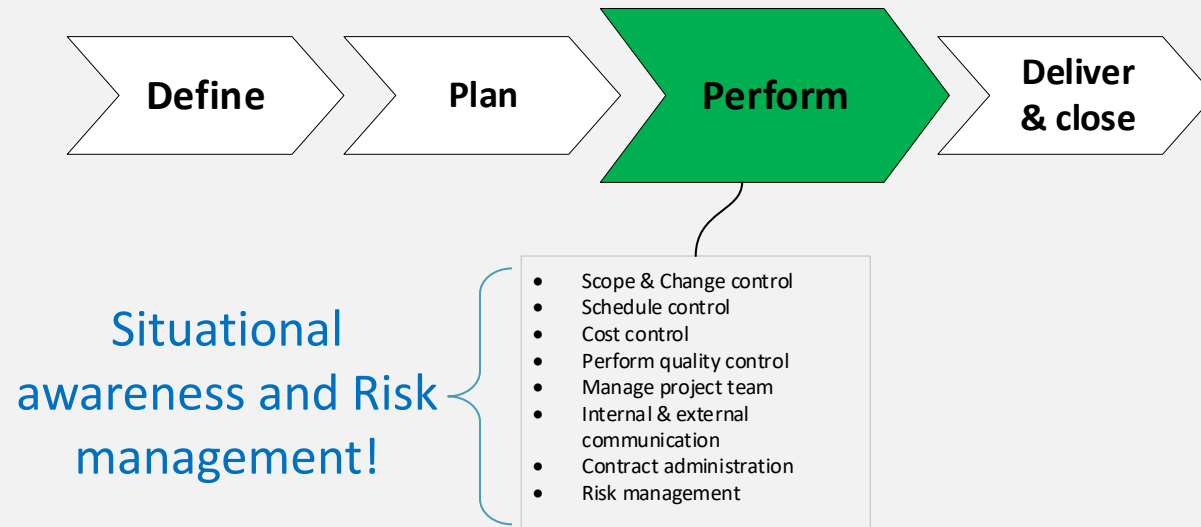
Define

Plan

Perform

Deliver & close

Situational awareness and Risk management!

- Scope & Change control
- Schedule control
- Cost control
- Perform quality control
- Manage project team
- Internal & external communication
- Contract administration
- Risk management